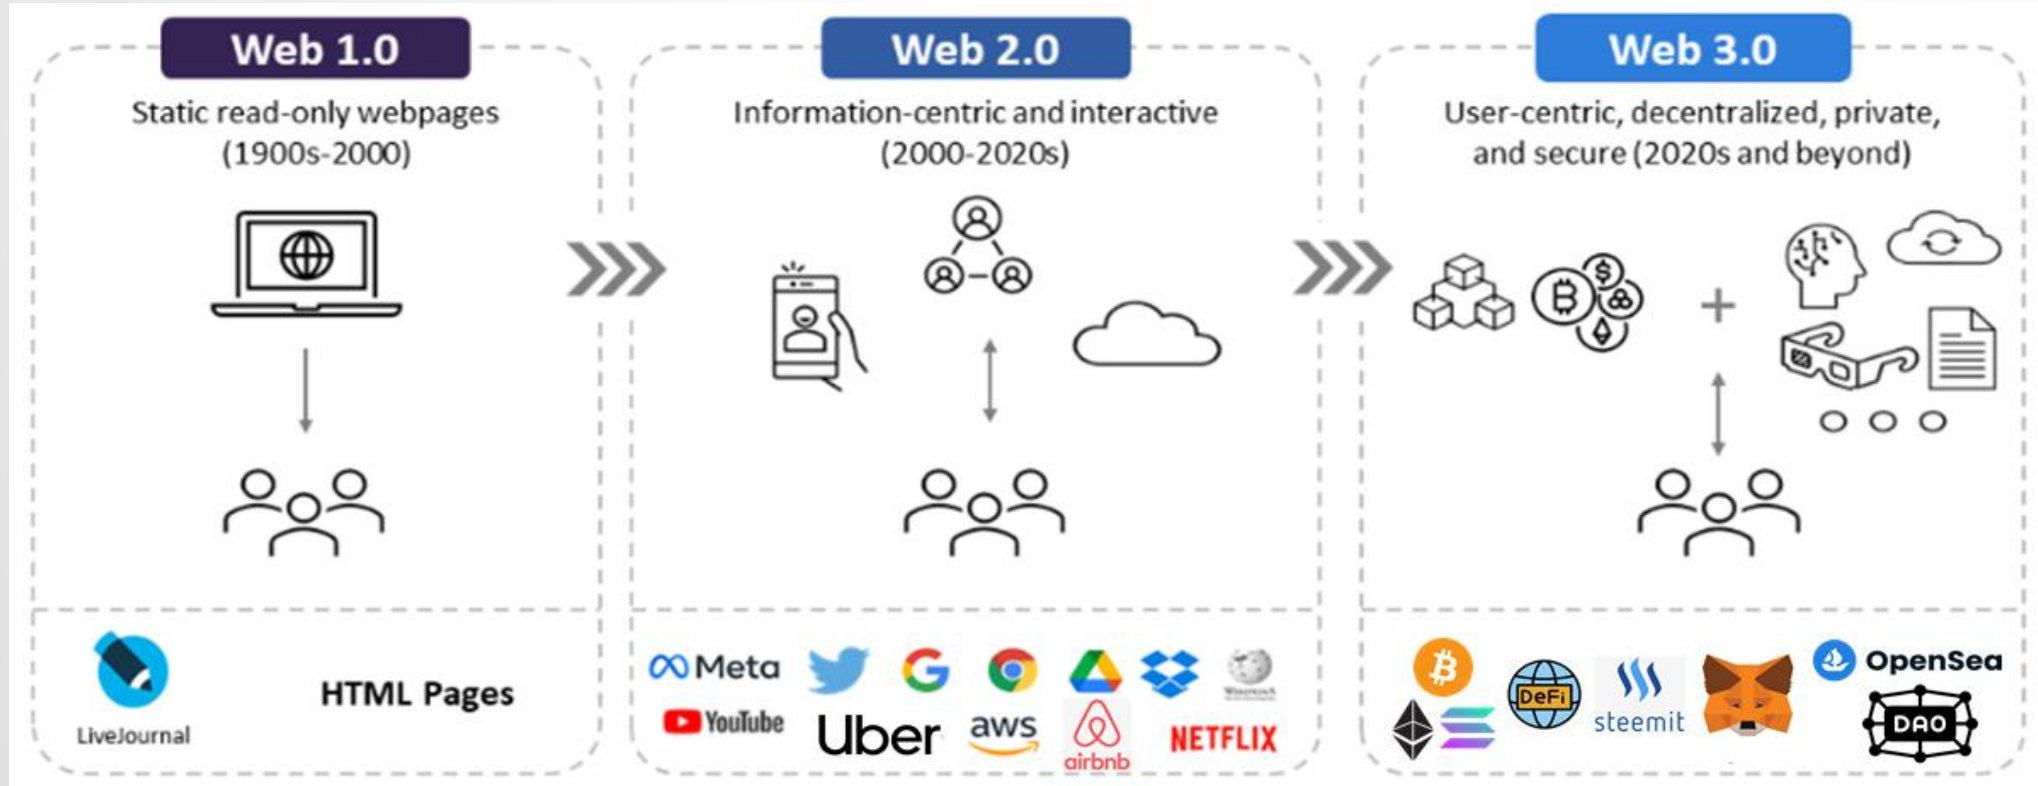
Web 1.0

Static read-only webpages (1900s-2000)

LiveJournal

HTML Pages

Web 2.0

Information-centric and interactive (2000-2020s)

Meta

YouTube

Uber

aws

airbnb

NETFLIX

Web 3.0

User-centric, decentralized, private, and secure (2020s and beyond)

+

DeFi

steemit

OpenSea

DAO